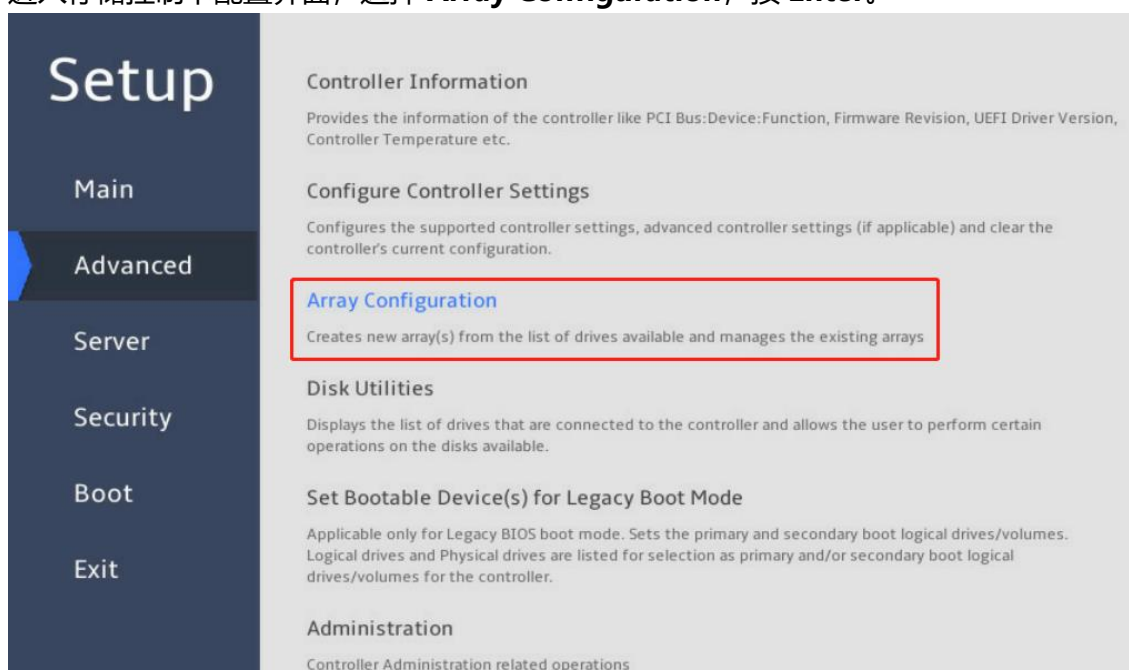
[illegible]Array Configuration，按 Enter。

Setup

Main

Advanced

Server

Security

Boot

Exit

Controller Information

Provides the information of the controller like PCI Bus:Device:Function, Firmware Revision, UEFI Driver Version, Controller Temperature etc.

Configure Controller Settings

Configures the supported controller settings, advanced controller settings (if applicable) and clear the controller's current configuration.

Array Configuration

Creates new array(s) from the list of drives available and manages the existing arrays

Disk Utilities

Displays the list of drives that are connected to the controller and allows the user to perform certain operations on the disks available.

Set Bootable Device(s) for Legacy Boot Mode

Applicable only for Legacy BIOS boot mode. Sets the primary and secondary boot logical drives/volumes. Logical drives and Physical drives are listed for selection as primary and/or secondary boot logical drives/volumes for the controller.

Administration

Controller Administration related operations